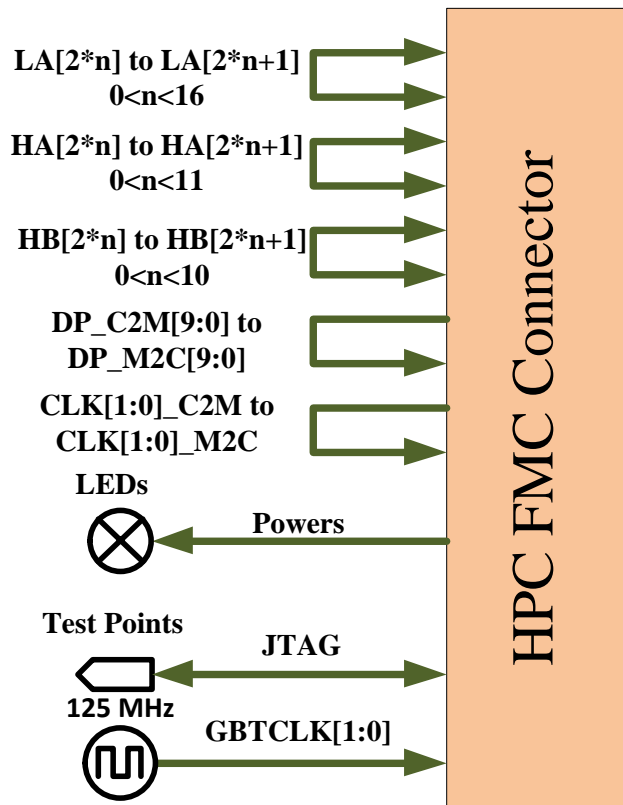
LA[2*n] to LA[2*n+1]
0<n<16

HA[2*n] to HA[2*n+1]
0<n<11

HB[2*n] to HB[2*n+1]
0<n<10

DP_C2M[9:0] to
DP_M2C[9:0]

CLK[1:0]_C2M to
CLK[1:0]_M2C

LEDs

Powers

Test Points

JTAG

125 MHz

GBTCLK[1:0]

HPC FMC Connector